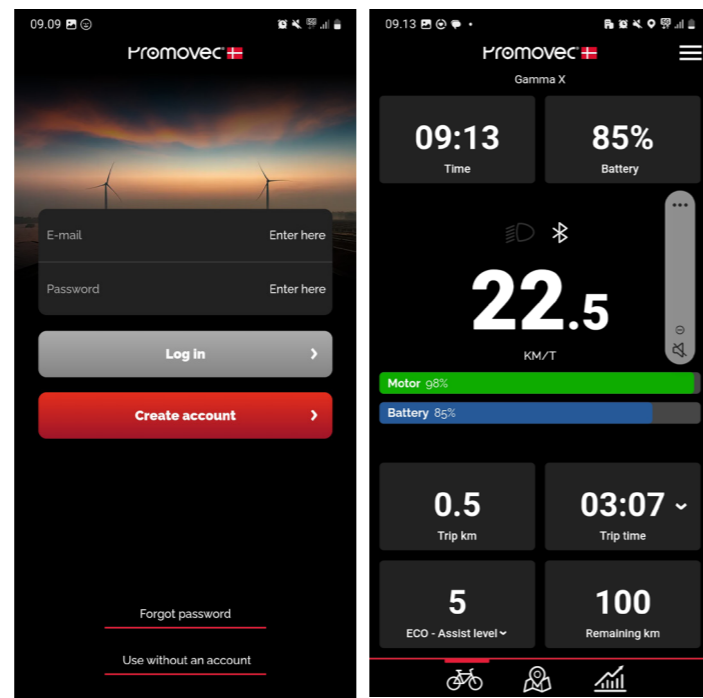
09.09

Promovec

E-mail Enter here

Password Enter here

Log in

Create account

Forgot password

Use without an account

09.13

Promovec

Gamma X

09:13
Time

85%
Battery

22.5
KM/T

Motor 98%

Battery 85%

0.5
Trip km

03:07
Trip time

5
ECO - Assist level

100
Remaining km